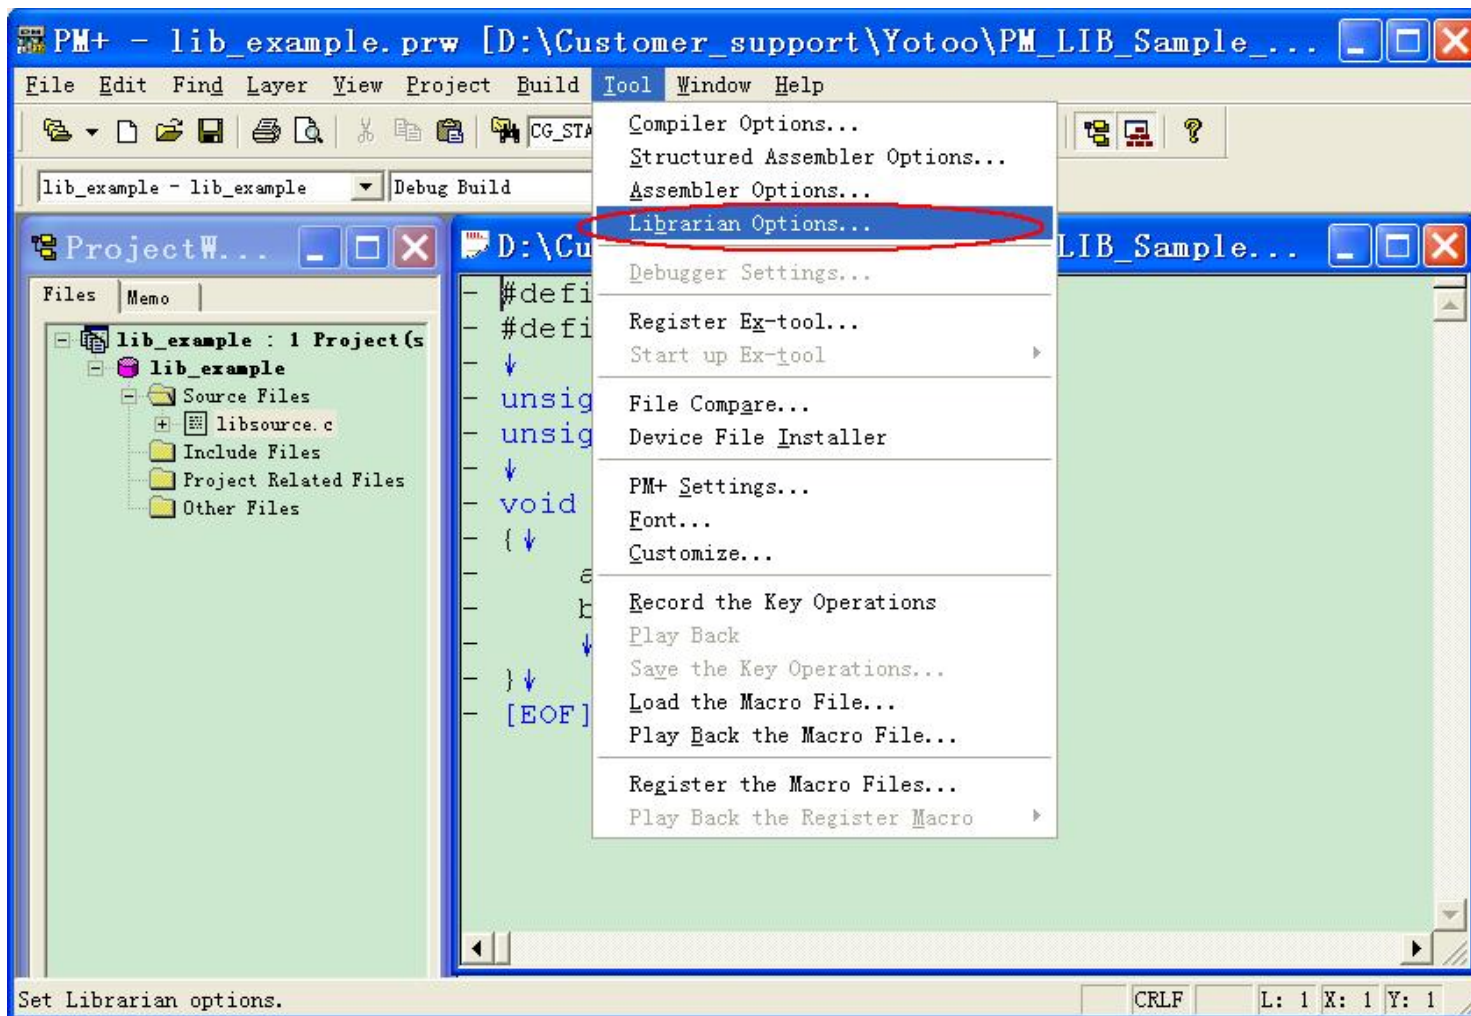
PM+ - lib_example.prw [D:\Customer_support\Yotoo\PM_LIB_Sample_...

File Edit Find Layer View Project Build Tool Window Help

CG_STA

lib_example - lib_example
Debug Build

ProjectW...

Files Memo

lib_example : 1 Project(s
lib_example
Source Files
libsource.c
Include Files
Project Related Files
Other Files

D:\Cu
LIB_Sample...

#defi
#defi
unsig
unsig
void
{
a
b
}
[EOF]

Compiler Options...
Structured Assembler Options...
Assembler Options...
Librarian Options...
Debugger Settings...
Register Ex-tool...
Start up Ex-tool
File Compare...
Device File Installer
PM+ Settings...
Font...
Customize...
Record the Key Operations
Play Back
Save the Key Operations...
Load the Macro File...
Play Back the Macro File...
Register the Macro Files...
Play Back the Register Macro

Set Librarian options.
CRLF
L: 1 X: 1 Y: 1